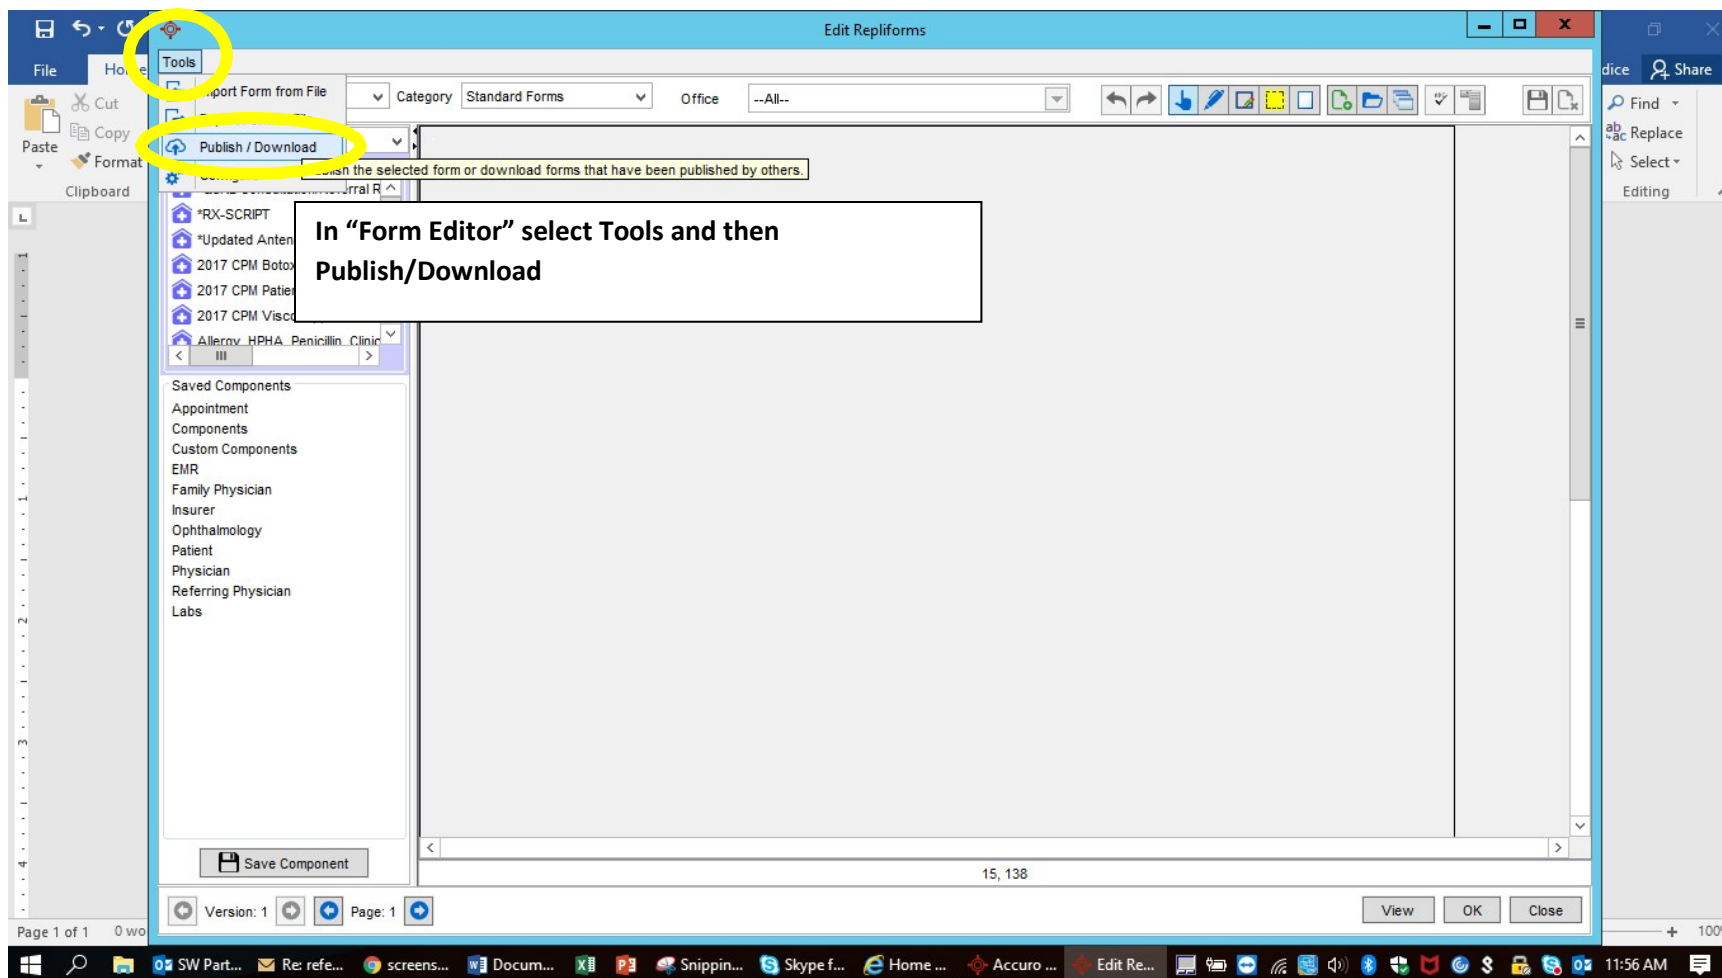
Edit Repliforms

File Ho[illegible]e Tools

dice Share

Cut
Copy
Paste
Format
Clipboard

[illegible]port Form from File

Publish / Download

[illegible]lish the selected form or download forms that have been published by others.

Category Standard Forms Office --All--

Find
Replace
Select
Editing

*RX-SCRIPT
*Updated Anten
2017 CPM Botox
2017 CPM Patie
2017 CPM Visc
Allergy_HPHA_Penicillin_Clinic

In “Form Editor” select Tools and then Publish/Download

Saved Components
Appointment
Components
Custom Components
EMR
Family Physician
Insurer
Ophthalmology
Patient
Physician
Referring Physician
Labs

Save Component

15, 138

Version: 1 Page: 1

View OK Close

Page 1 of 1 0 wo

100

SW Part... Re: refe... screens... Docum... Snippin... Skype f... Home ... Accuro ... Edit Re... 11:56 AM